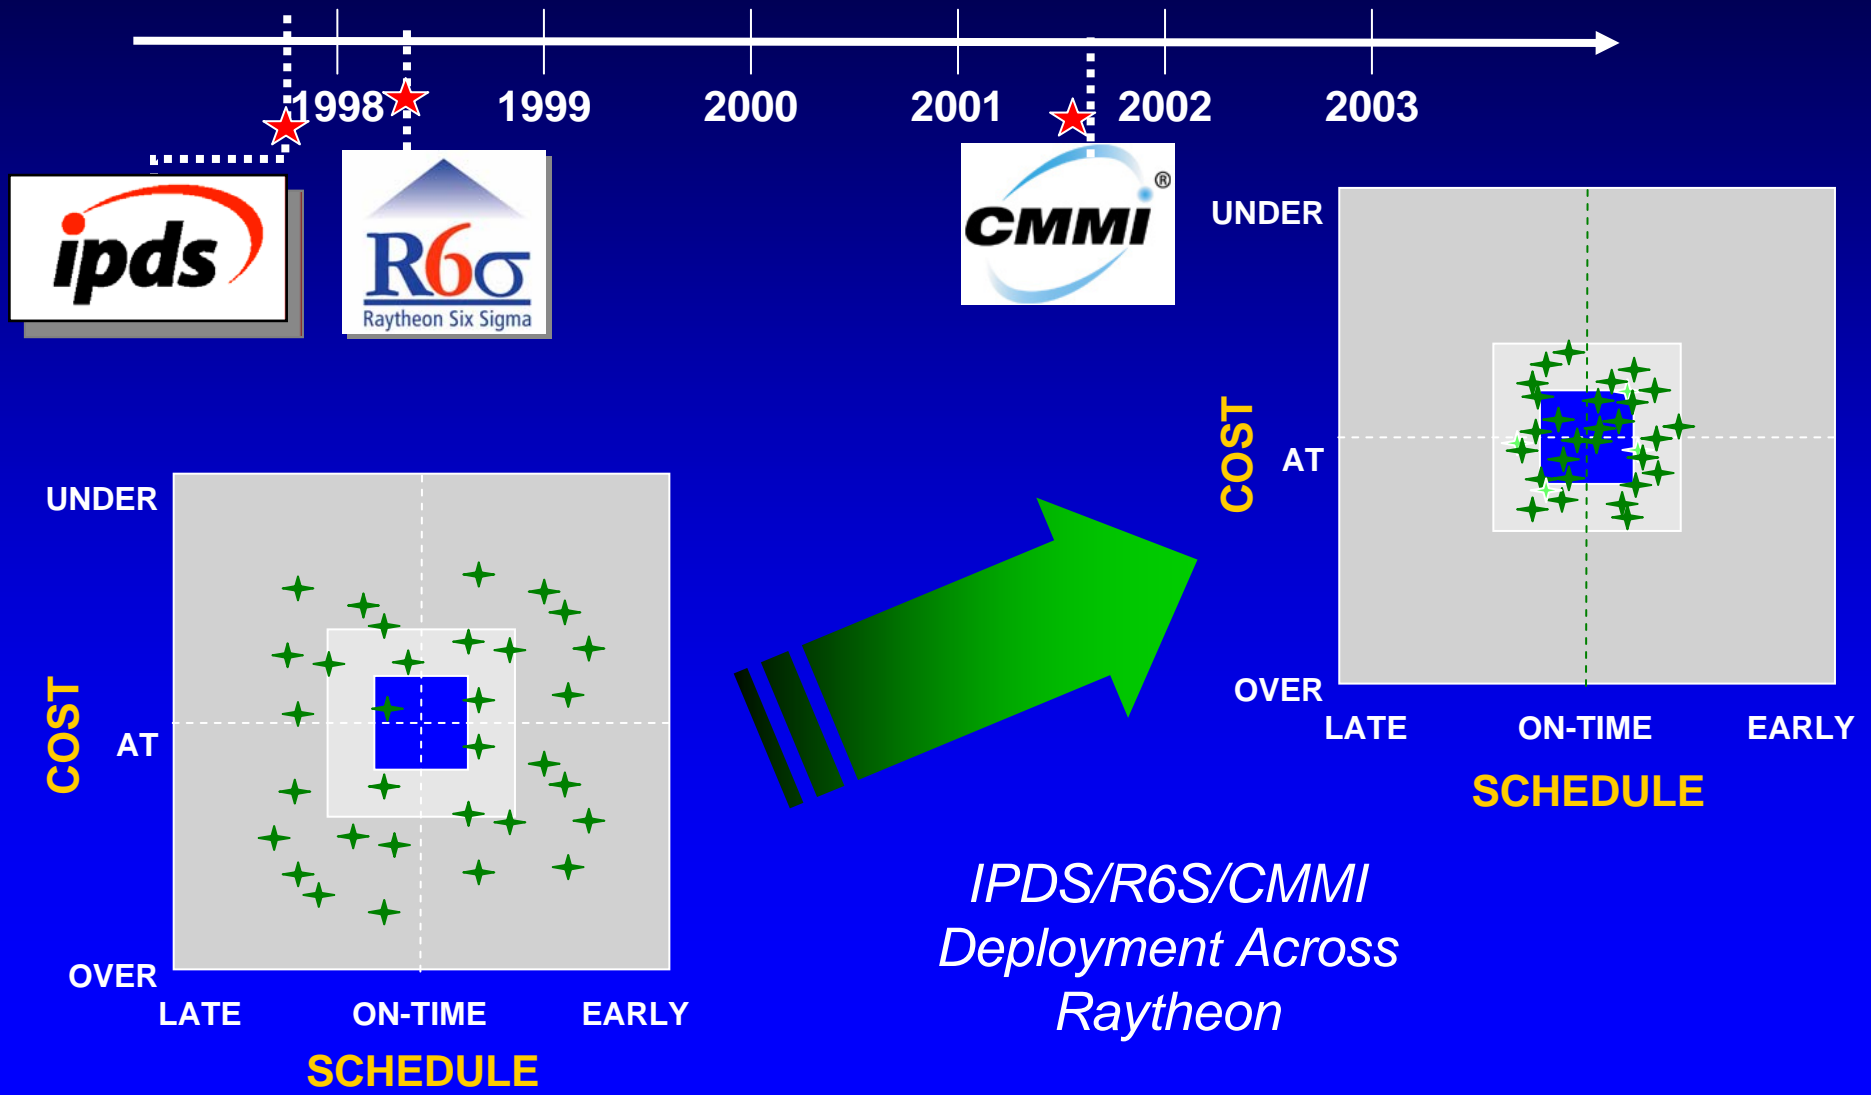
1998 1999 2000 2001 2002 2003

ipds

R6σ
Raytheon Six Sigma

CMMI®

UNDER
AT
OVER
COST
LATE ON-TIME EARLY
SCHEDULE

UNDER
AT
OVER
COST
LATE ON-TIME EARLY
SCHEDULE

IPDS/R6S/CMMI
Deployment Across
Raytheon